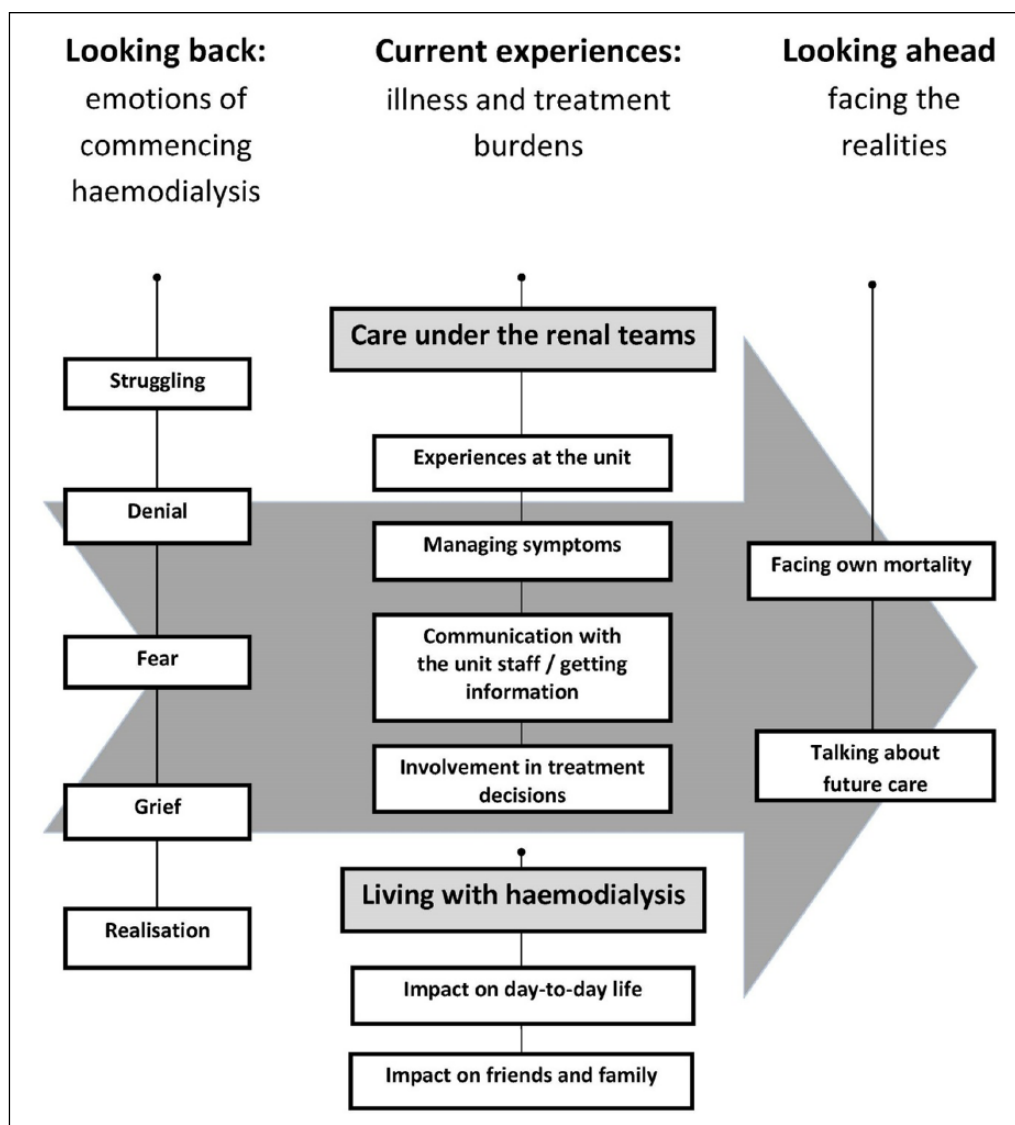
**Looking back:** emotions of commencing haemodialysis

**Current experiences:** illness and treatment burdens

**Looking ahead** facing the realities

Struggling

Denial

Fear

Grief

Realisation

Care under the renal teams

Experiences at the unit

Managing symptoms

Communication with the unit staff / getting information

Involvement in treatment decisions

Living with haemodialysis

Impact on day-to-day life

Impact on friends and family

Facing own mortality

Talking about future care